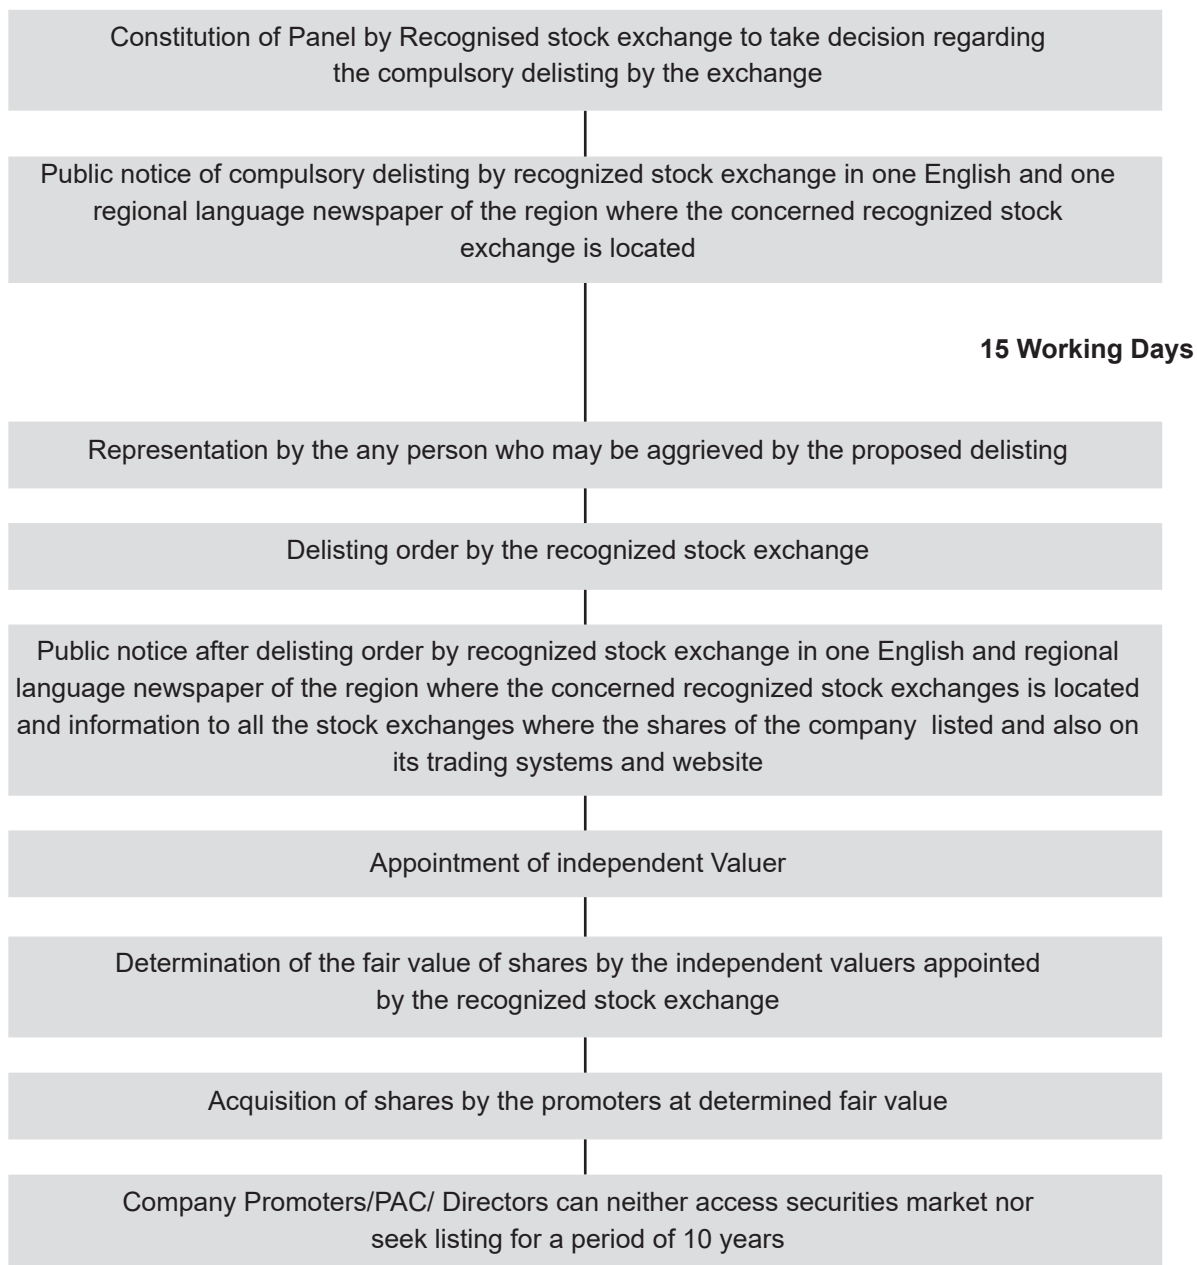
Constitution of Panel by Recognised stock exchange to take decision regarding the compulsory delisting by the exchange

Public notice of compulsory delisting by recognized stock exchange in one English and one regional language newspaper of the region where the concerned recognized stock exchange is located

15 Working Days

Representation by the any person who may be aggrieved by the proposed delisting

Delisting order by the recognized stock exchange

Public notice after delisting order by recognized stock exchange in one English and regional language newspaper of the region where the concerned recognized stock exchanges is located and information to all the stock exchanges where the shares of the company listed and also on its trading systems and website

Appointment of independent Valuer

Determination of the fair value of shares by the independent valuers appointed by the recognized stock exchange

Acquisition of shares by the promoters at determined fair value

Company Promoters/PAC/ Directors can neither access securities market nor seek listing for a period of 10 years